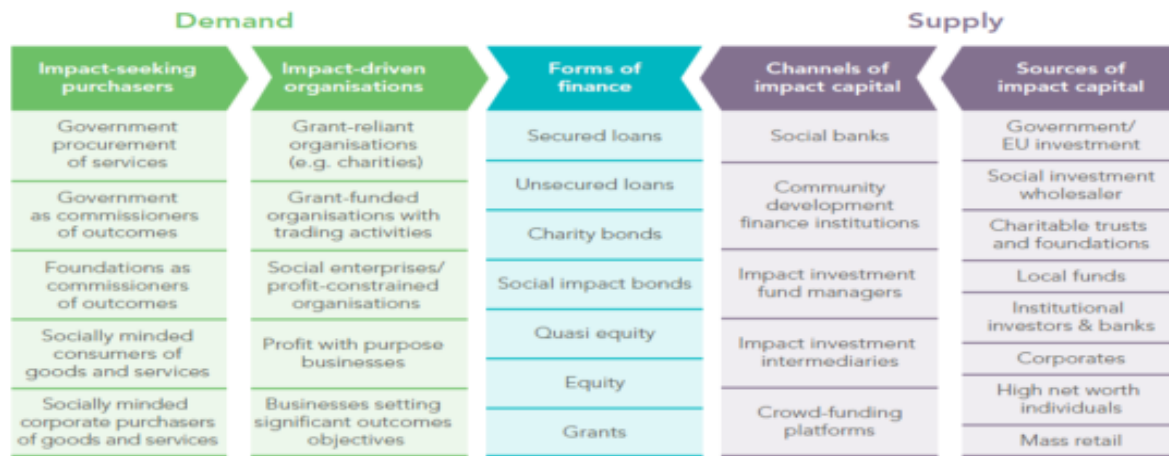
Demand

Supply

Impact-seeking purchasers

Government procurement of services

Government as commissioners of outcomes

Foundations as commissioners of outcomes

Socially minded consumers of goods and services

Socially minded corporate purchasers of goods and services

Impact-driven organisations

Grant-reliant organisations (e.g. charities)

Grant-funded organisations with trading activities

Social enterprises/ profit-constrained organisations

Profit with purpose businesses

Businesses setting significant outcomes objectives

Forms of finance

Secured loans

Unsecured loans

Charity bonds

Social impact bonds

Quasi equity

Equity

Grants

Channels of impact capital

Social banks

Community development finance institutions

Impact investment fund managers

Impact investment intermediaries

Crowd-funding platforms

Sources of impact capital

Government/ EU investment

Social investment wholesaler

Charitable trusts and foundations

Local funds

Institutional investors & banks

Corporates

High net worth individuals

Mass retail